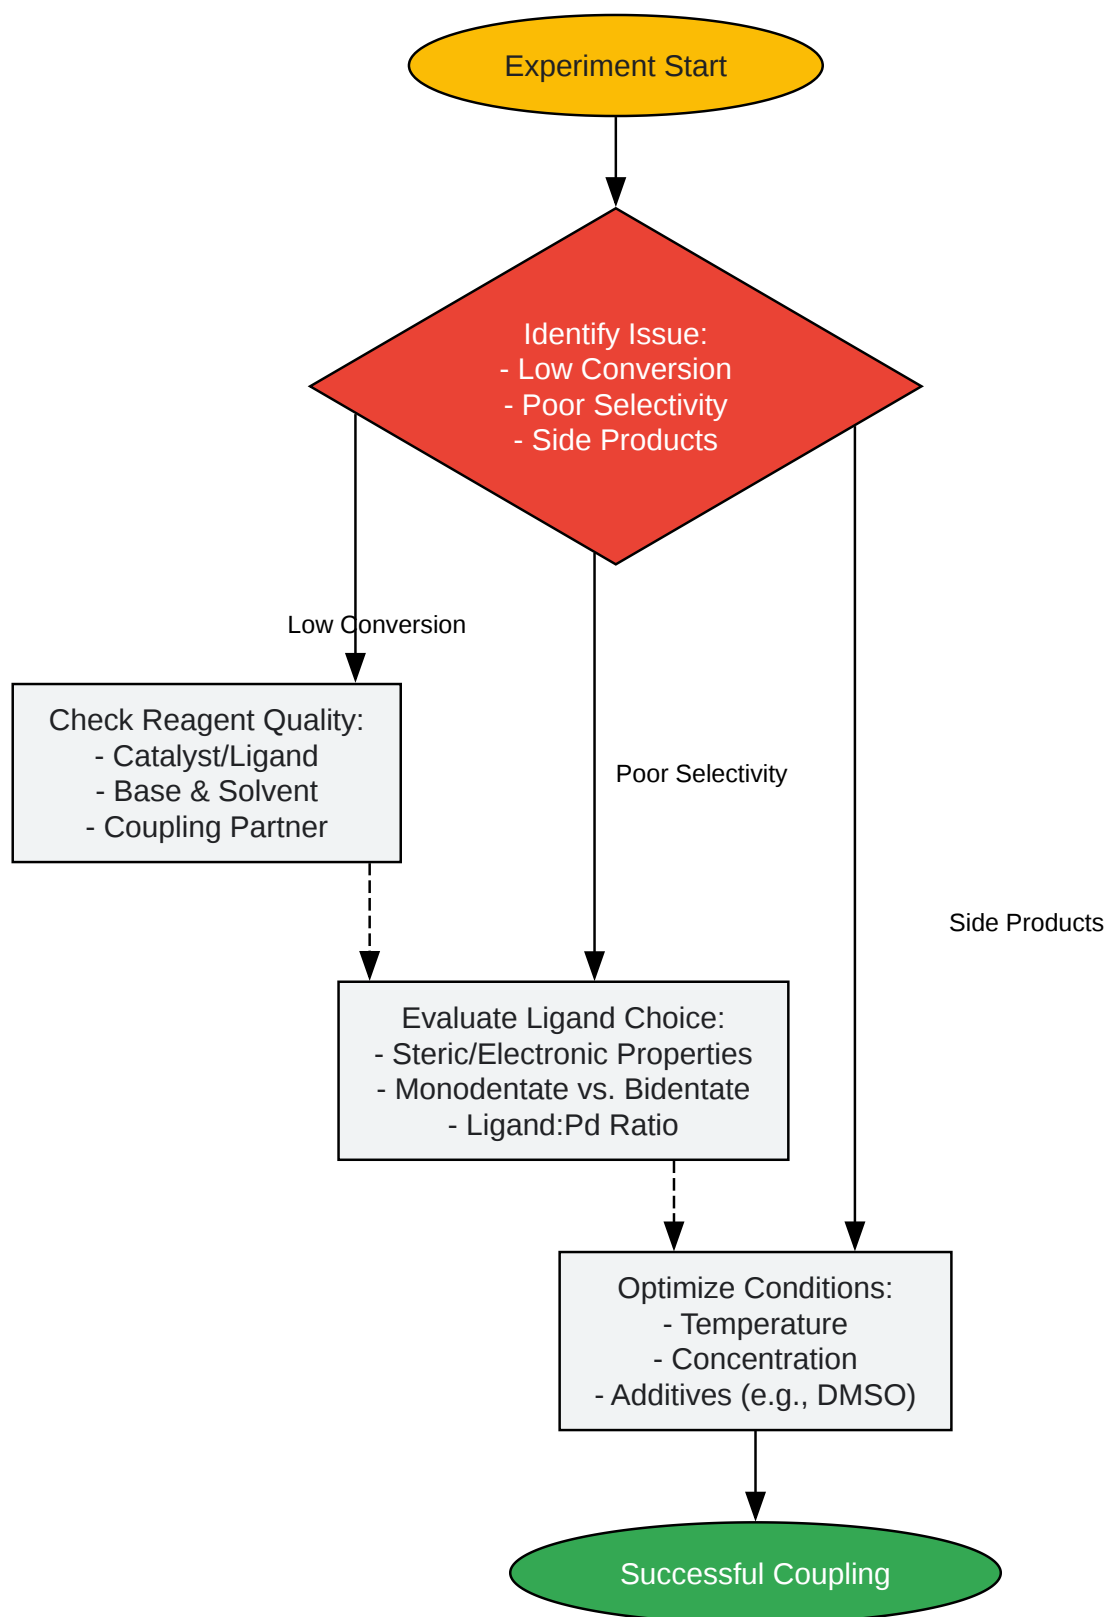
Experiment Start

Identify Issue:
- Low Conversion
- Poor Selectivity
- Side Products

Low Conversion

Poor Selectivity

Side Products

Check Reagent Quality:
- Catalyst/Ligand
- Base & Solvent
- Coupling Partner

Evaluate Ligand Choice:
- Steric/Electronic Properties
- Monodentate vs. Bidentate
- Ligand:Pd Ratio

Optimize Conditions:
- Temperature
- Concentration
- Additives (e.g., DMSO)

Successful Coupling